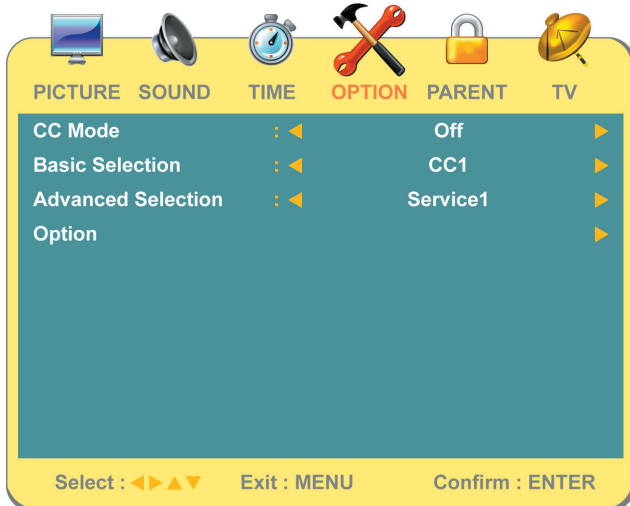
PICTURE SOUND TIME OPTION PARENT TV

| | | | |
|---|---|---|---|
| CC Mode | : ◀ | Off | ▶ |
| Basic Selection | : ◀ | CC1 | ▶ |
| Advanced Selection | : ◀ | Service1 | ▶ |
| Option | | | ▶ |

Select : ◀▶▲▼ Exit : MENU Confirm : ENTER